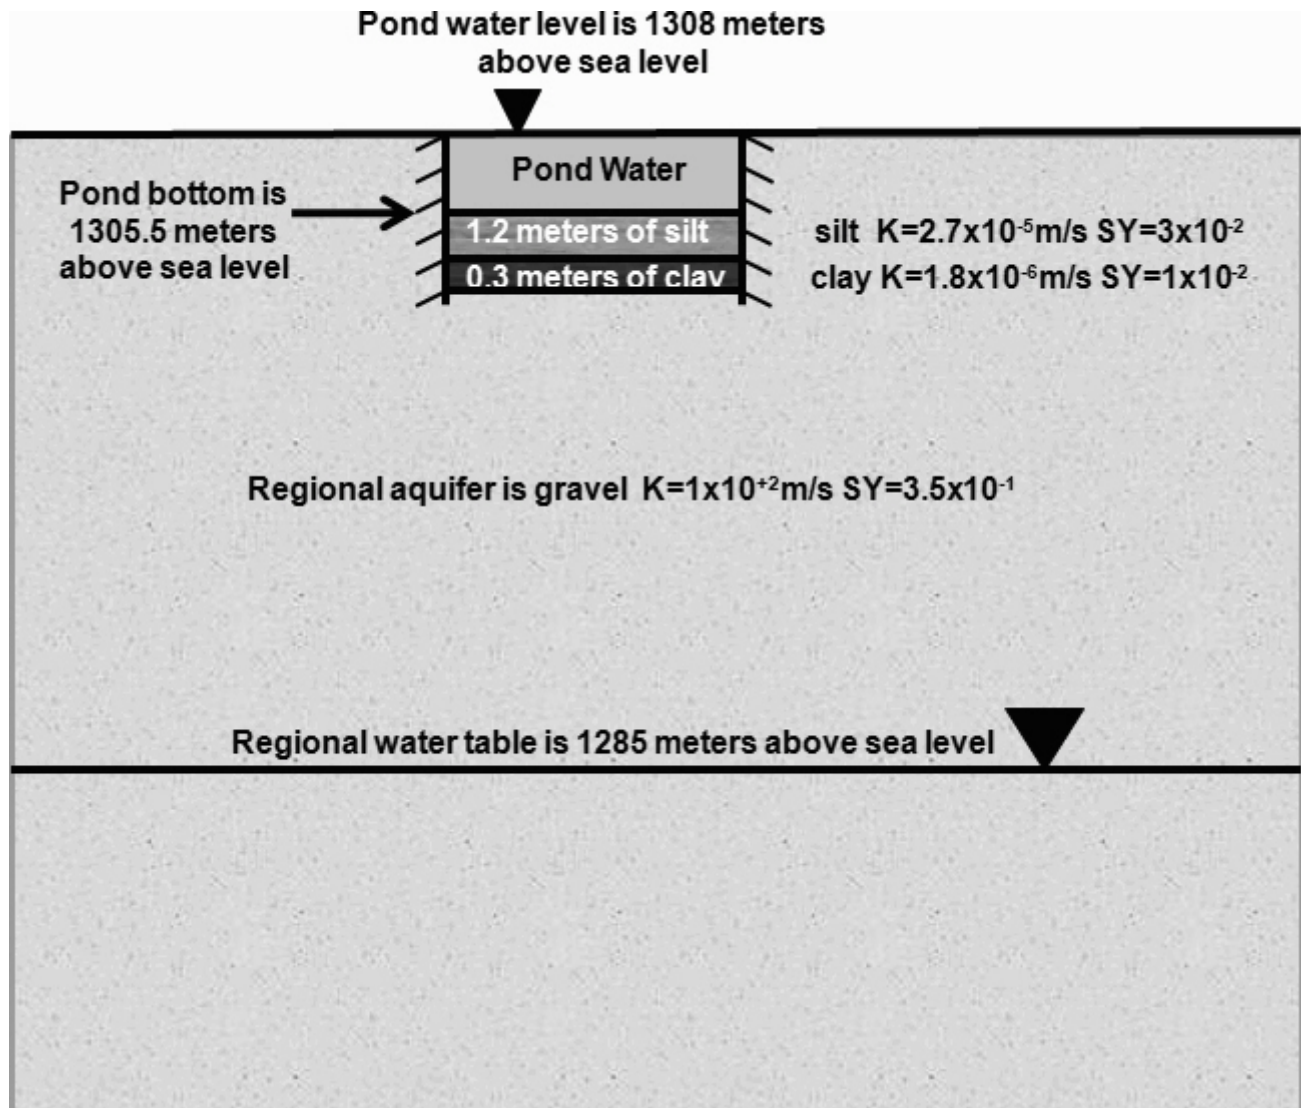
Pond water level is 1308 meters above sea level

Pond Water

Pond bottom is 1305.5 meters above sea level

1.2 meters of silt

0.3 meters of clay

silt K=$2.7\times10^{-5}$m/s SY=$3\times10^{-2}$

clay K=$1.8\times10^{-6}$m/s SY=$1\times10^{-2}$

Regional aquifer is gravel K=$1\times10^{+2}$m/s SY=$3.5\times10^{-1}$

Regional water table is 1285 meters above sea level